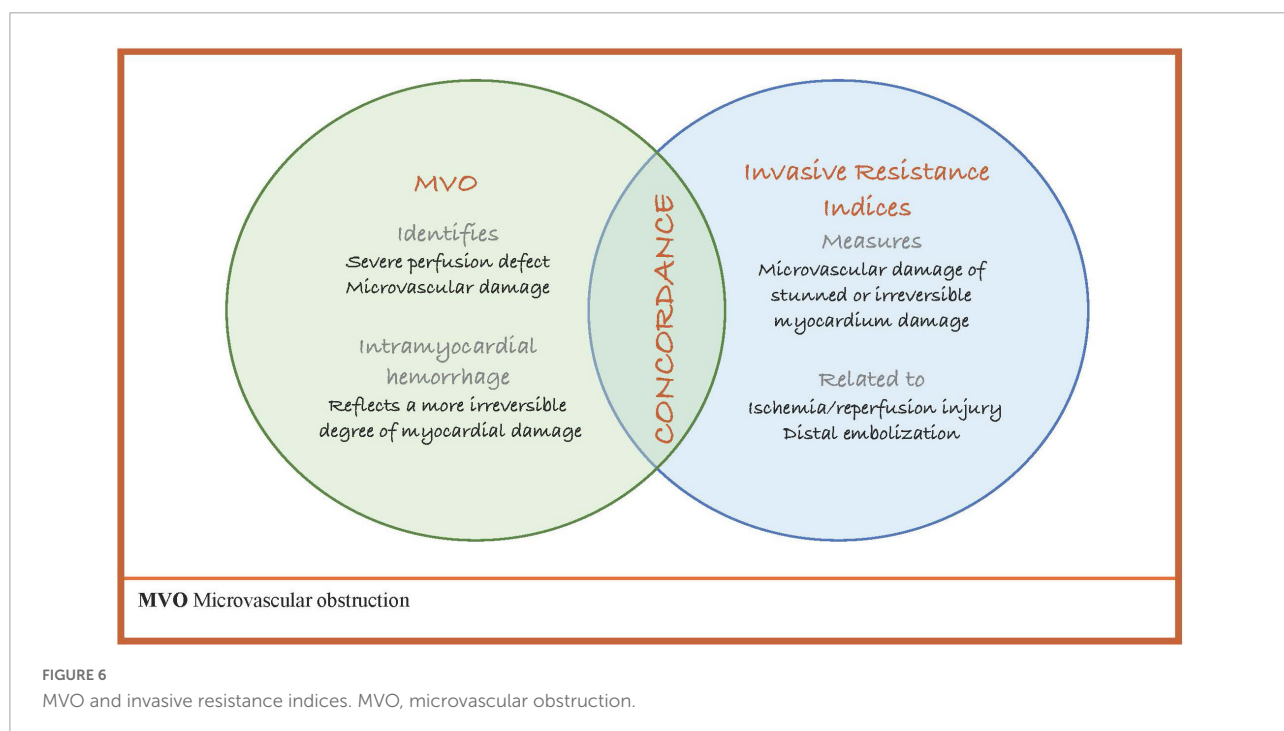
MVO

Identifies
Severe perfusion defect
Microvascular damage

Intramyocardial hemorrhage
Reflects a more irreversible degree of myocardial damage

CONCORDANCE

Invasive Resistance Indices

Measures
Microvascular damage of stunned or irreversible myocardium damage

Related to
Ischemia/reperfusion injury
Distal embolization

MVO Microvascular obstruction

FIGURE 6
MVO and invasive resistance indices. MVO, microvascular obstruction.